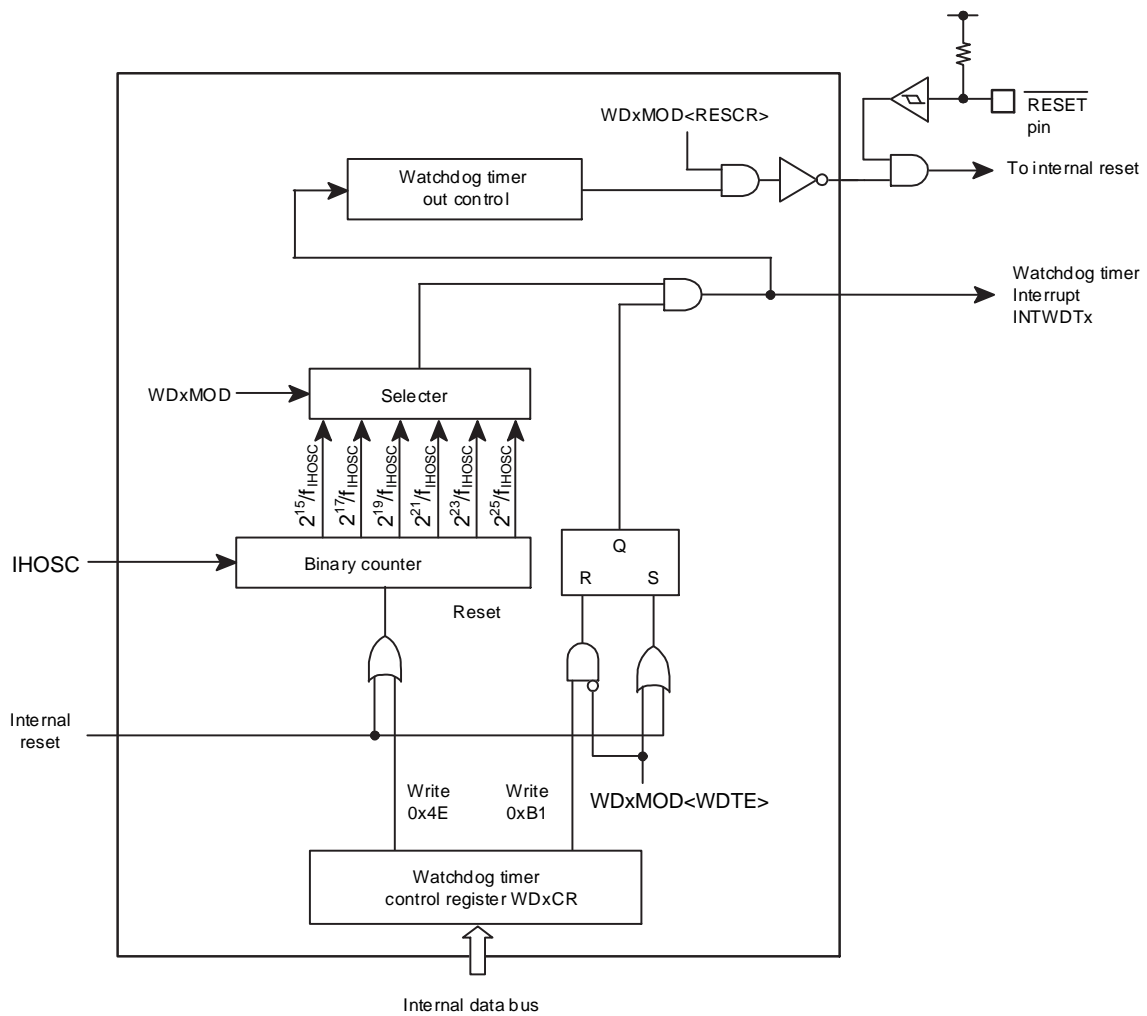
$\overline{RESET}$ pin

WDxMOD<RESCR>

Watchdog timer out control

To internal reset

Watchdog timer Interrupt INTWDTx

WDxMOD

Selecter

$2^{15}/f_{IHOSC}$ $2^{17}/f_{IHOSC}$ $2^{19}/f_{IHOSC}$ $2^{21}/f_{IHOSC}$ $2^{23}/f_{IHOSC}$ $2^{25}/f_{IHOSC}$

IHOSC

Binary counter

Q

R S

Reset

Internal reset

WDxMOD<WDTE>

Write 0x4E

Write 0xB1

Watchdog timer control register WDxCR

Internal data bus